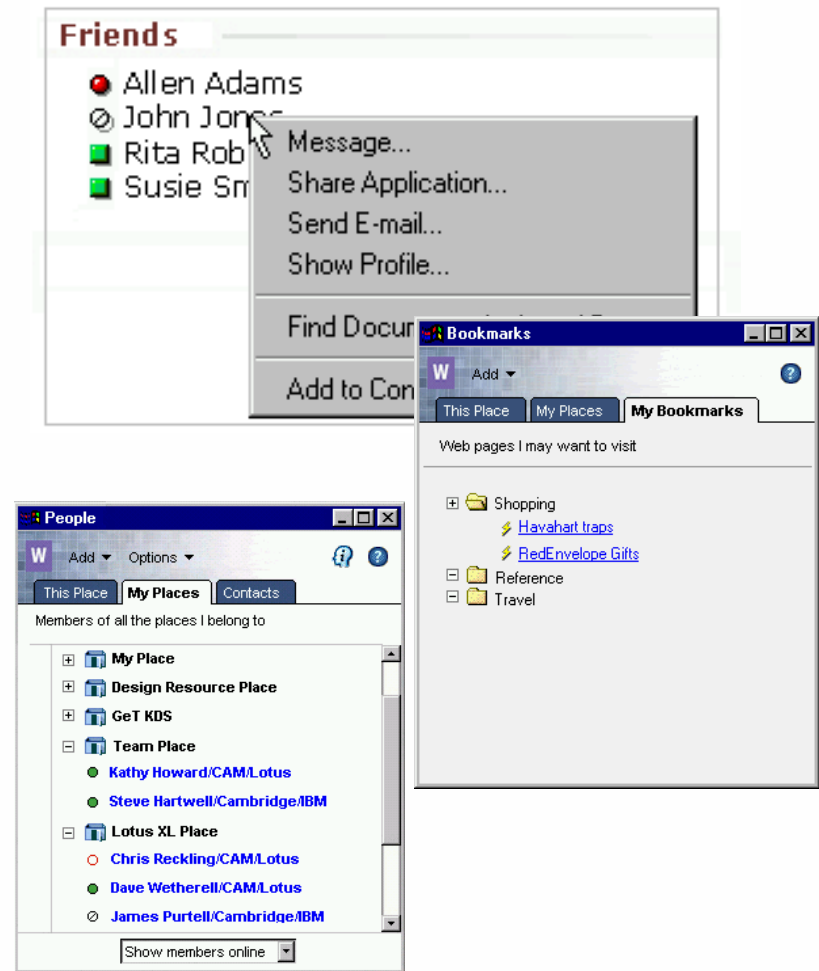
Friends

Allen Adams
John Jones
Rita Rob
Susie Sm

Message...
Share Application...
Send E-mail...
Show Profile...
Find Docu
Add to Con

Bookmarks
W Add
This Place | My Places | My Bookmarks
Web pages I may want to visit
Shopping
Havahart traps
RedEnvelope Gifts
Reference
Travel

People
W Add Options
This Place | My Places | Contacts
Members of all the places I belong to
My Place
Design Resource Place
GeT KDS
Team Place
Kathy Howard/CAM/Lotus
Steve Hartwell/Cambridge/IBM
Lotus XL Place
Chris Reckling/CAM/Lotus
Dave Wetherell/CAM/Lotus
James Purtell/Cambridge/IBM
Show members online